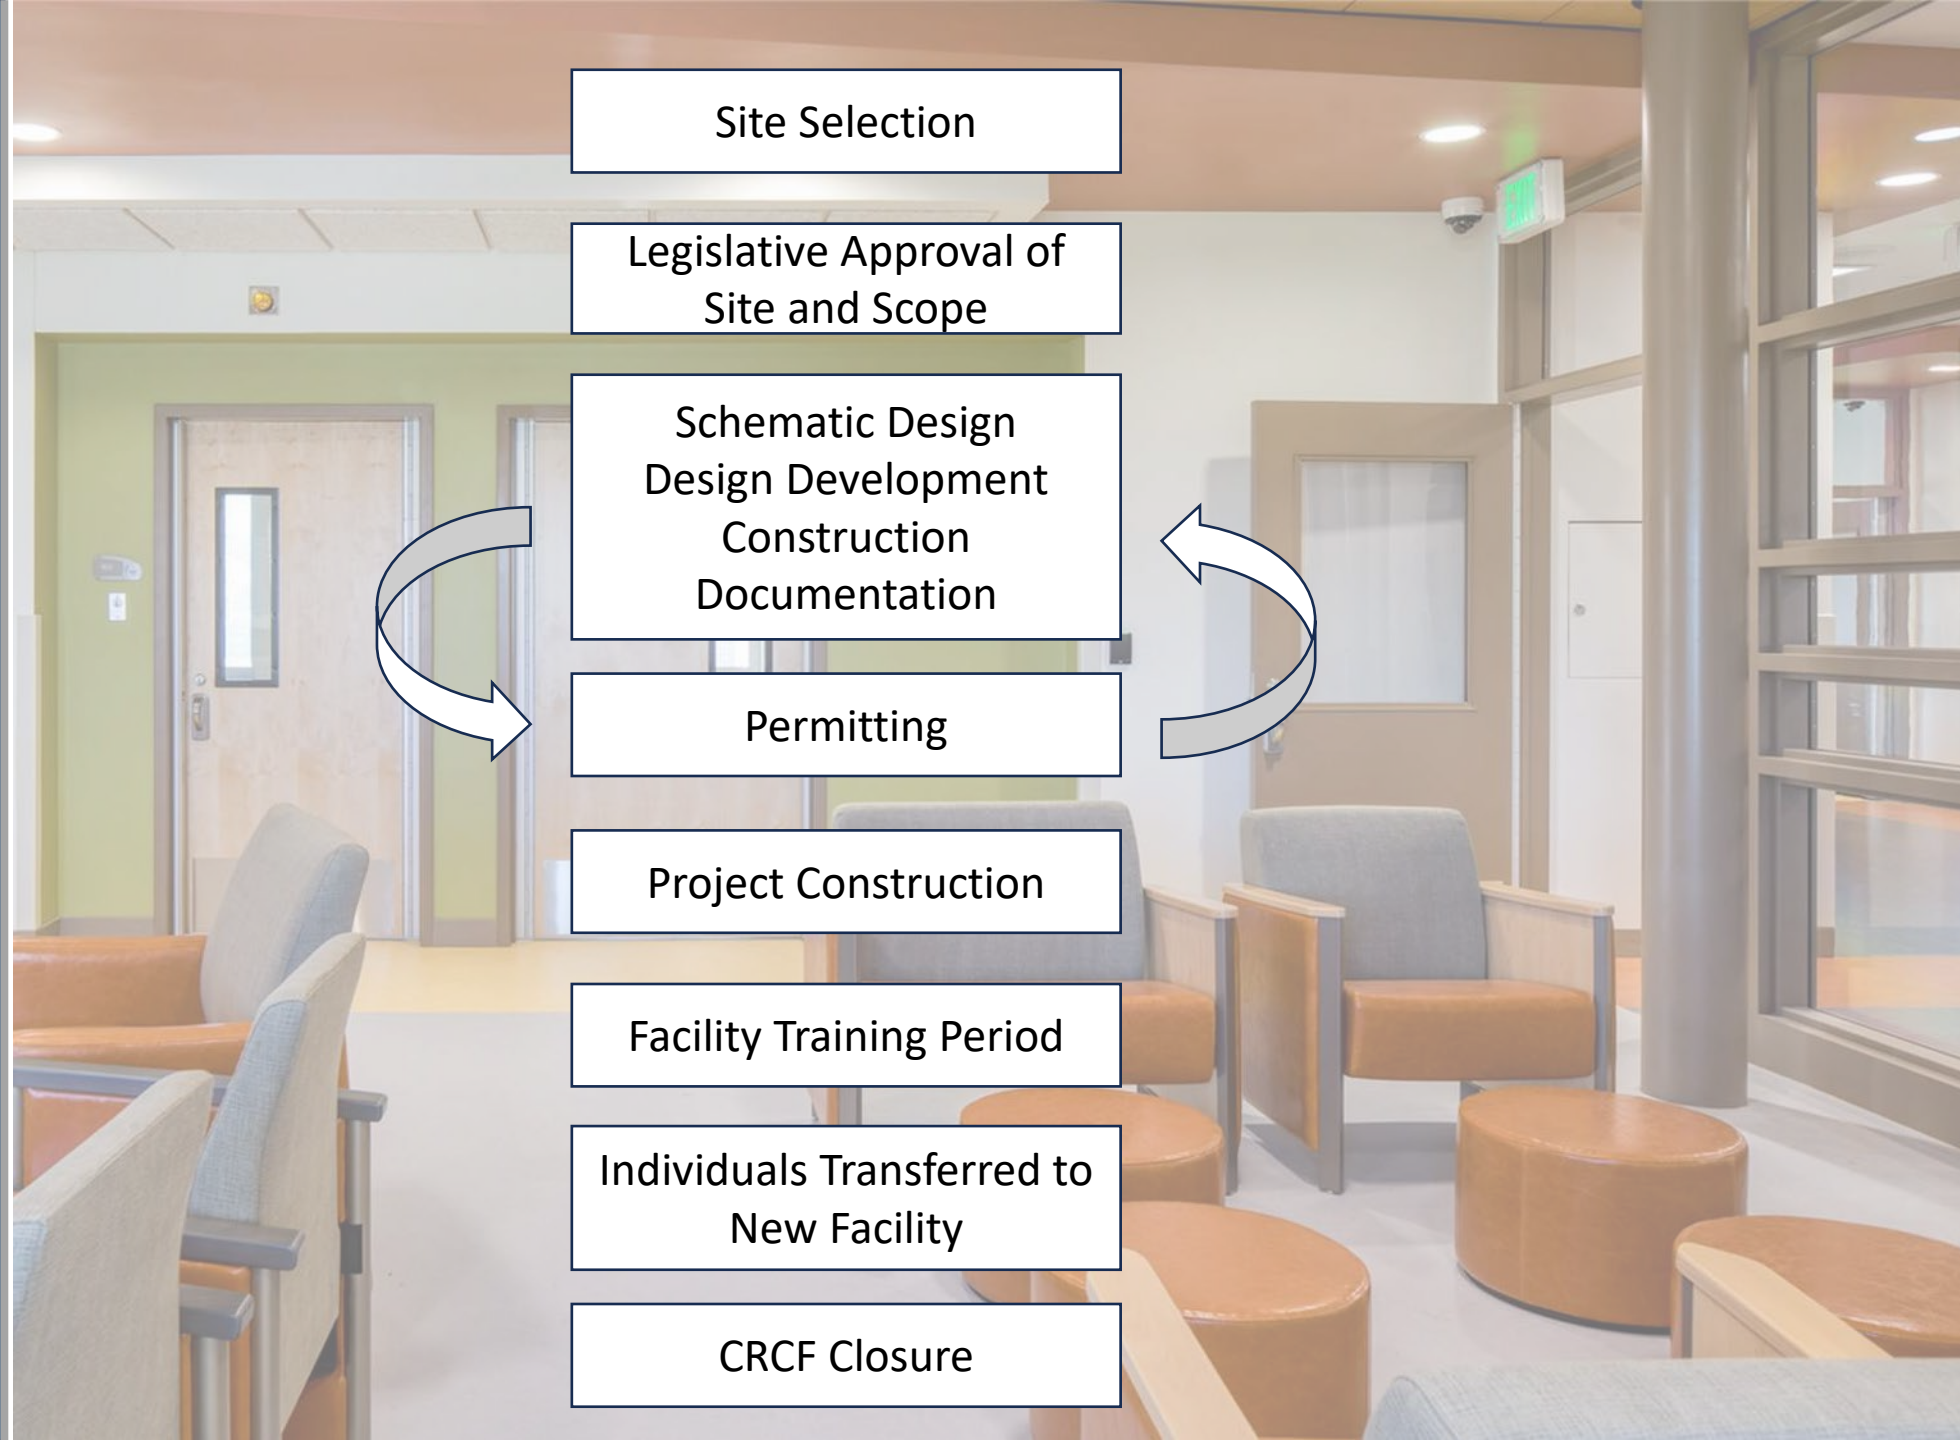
Site Selection

Legislative Approval of Site and Scope

Schematic Design
Design Development
Construction Documentation

Permitting

Project Construction

Facility Training Period

Individuals Transferred to New Facility

CRCF Closure

EXIT